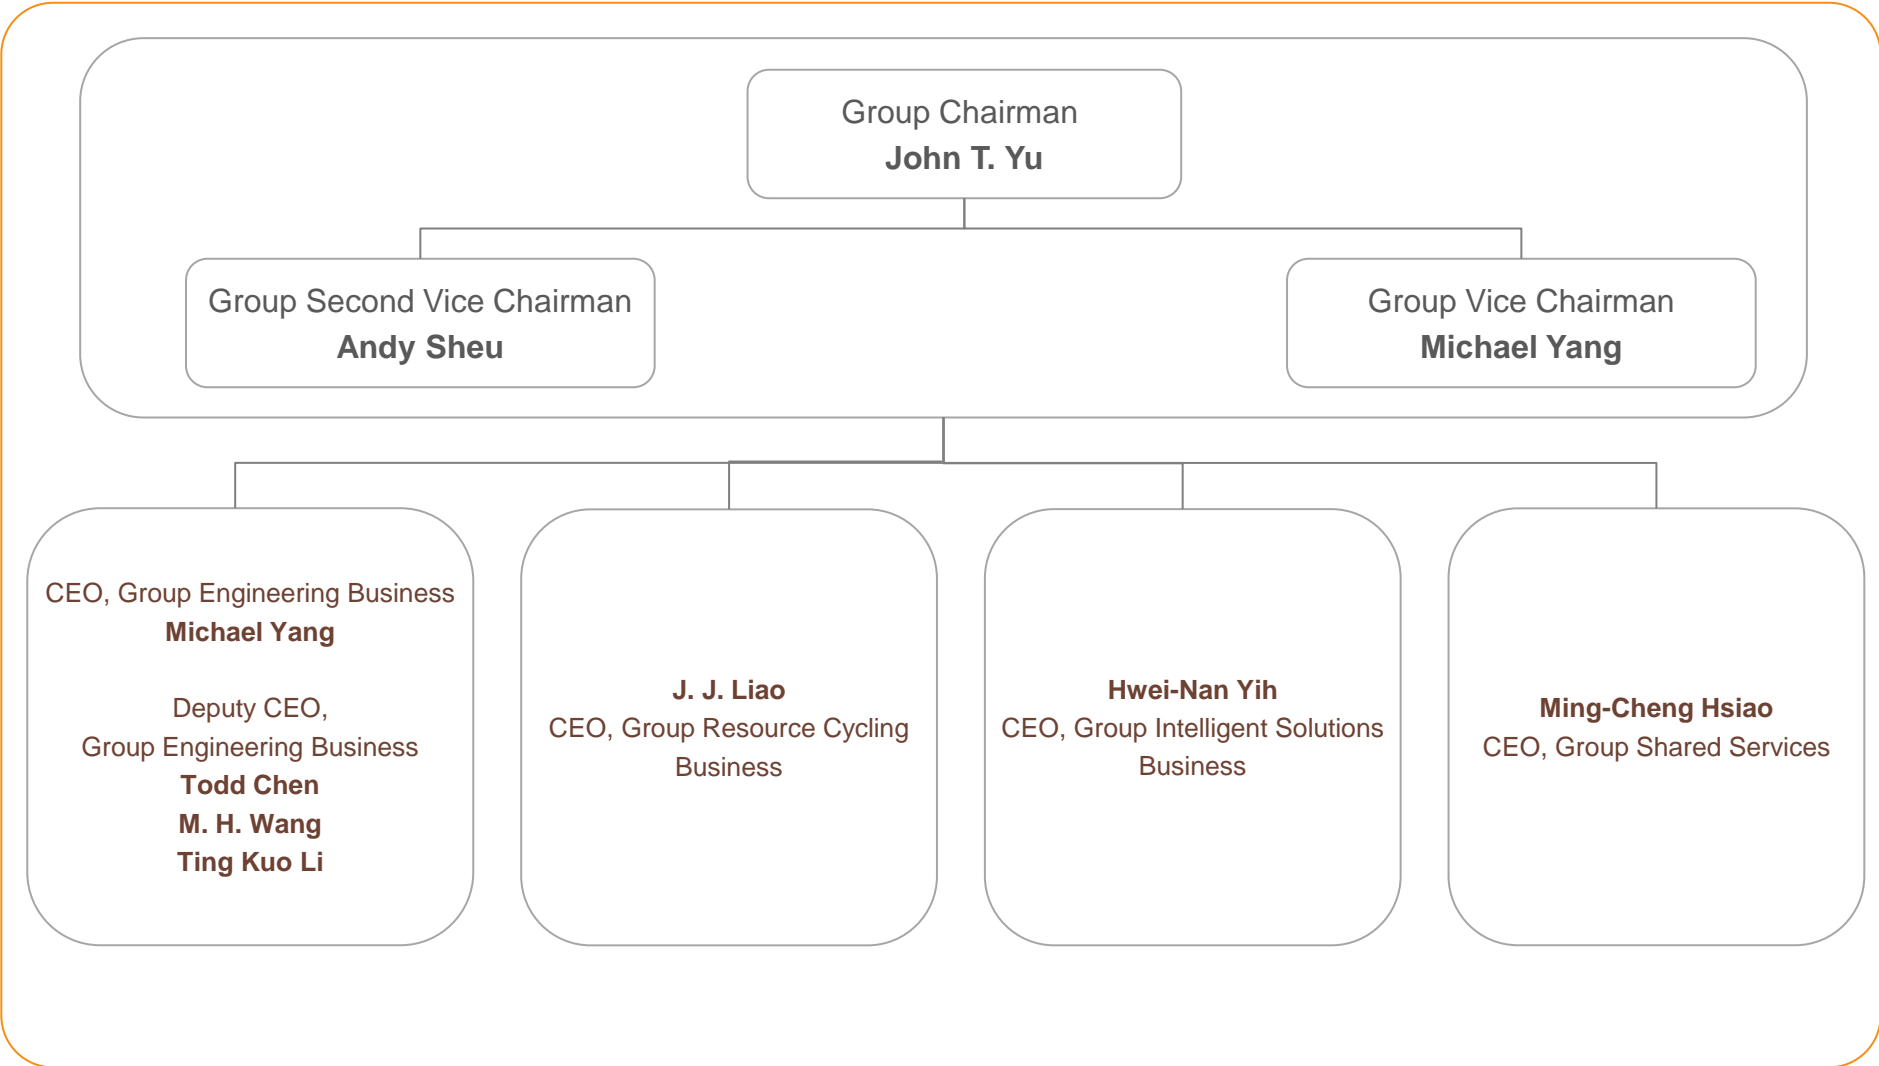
Group Chairman
John T. Yu

Group Second Vice Chairman
Andy Sheu

Group Vice Chairman
Michael Yang

CEO, Group Engineering Business
Michael Yang

Deputy CEO,
Group Engineering Business
Todd Chen
M. H. Wang
Ting Kuo Li

J. J. Liao
CEO, Group Resource Cycling Business

Hwei-Nan Yih
CEO, Group Intelligent Solutions Business

Ming-Cheng Hsiao
CEO, Group Shared Services